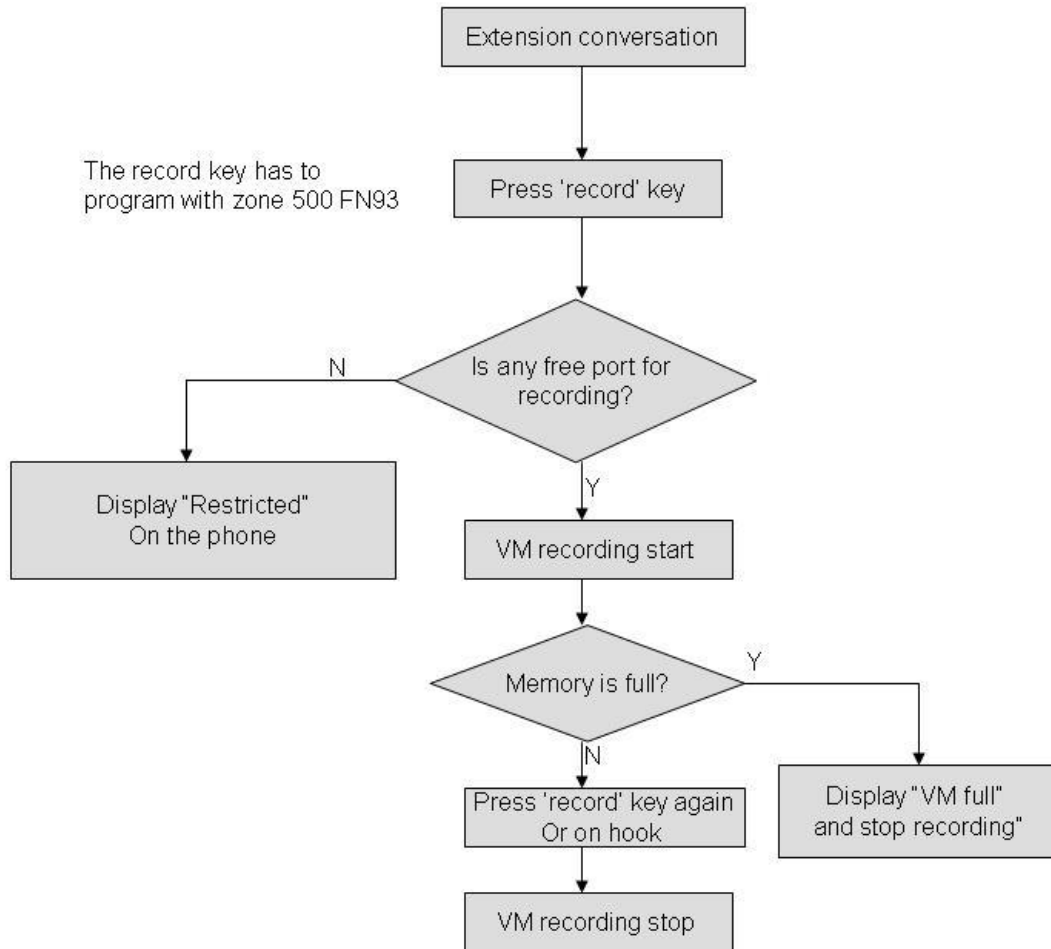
Extension conversation

The record key has to program with zone 500 FN93

Press 'record' key

Is any free port for recording?

N

Display "Restricted" On the phone

Y

VM recording start

Memory is full?

Y

Display "VM full" and stop recording"

N

Press 'record' key again Or on hook

VM recording stop